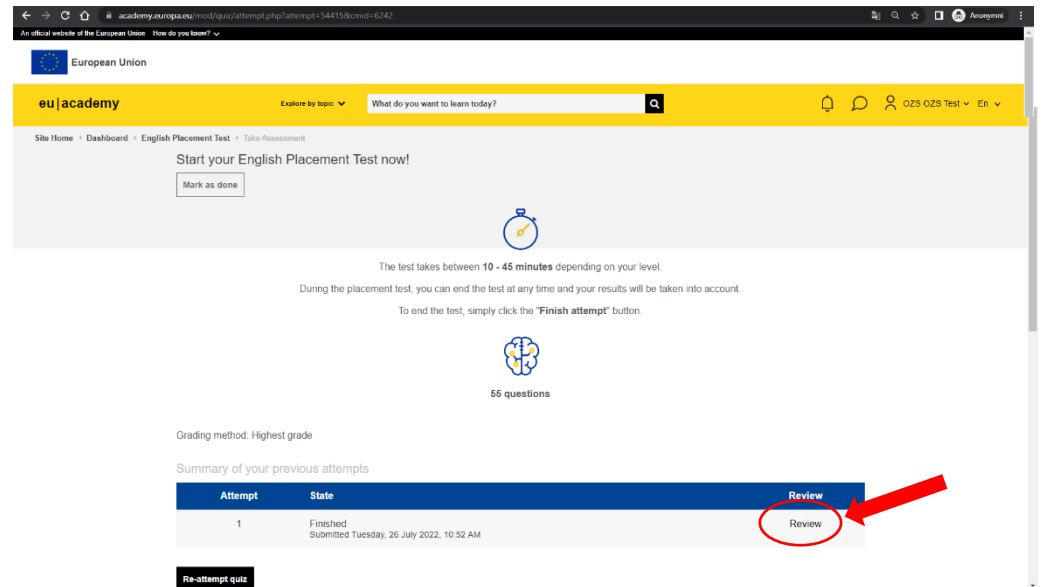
academy.europa.eu/mod/quiz/attempt.php?attempt=54415&cmid=6242

Anonymní

An official website of the European Union How do you know?

European Union

eu|academy

Explore by topic

What do you want to learn today?

OZS OZS Test En

Site Home › Dashboard › English Placement Test › Take Assessment

Start your English Placement Test now!

Mark as done

The test takes between **10 - 45 minutes** depending on your level.

During the placement test, you can end the test at any time and your results will be taken into account.

To end the test, simply click the **"Finish attempt"** button.

55 questions

Grading method: Highest grade

Summary of your previous attempts

| Attempt | State | Review |
|---|---|---|
| 1 | Finished Submitted Tuesday, 26 July 2022, 10:52 AM | Review |

Re-attempt quiz